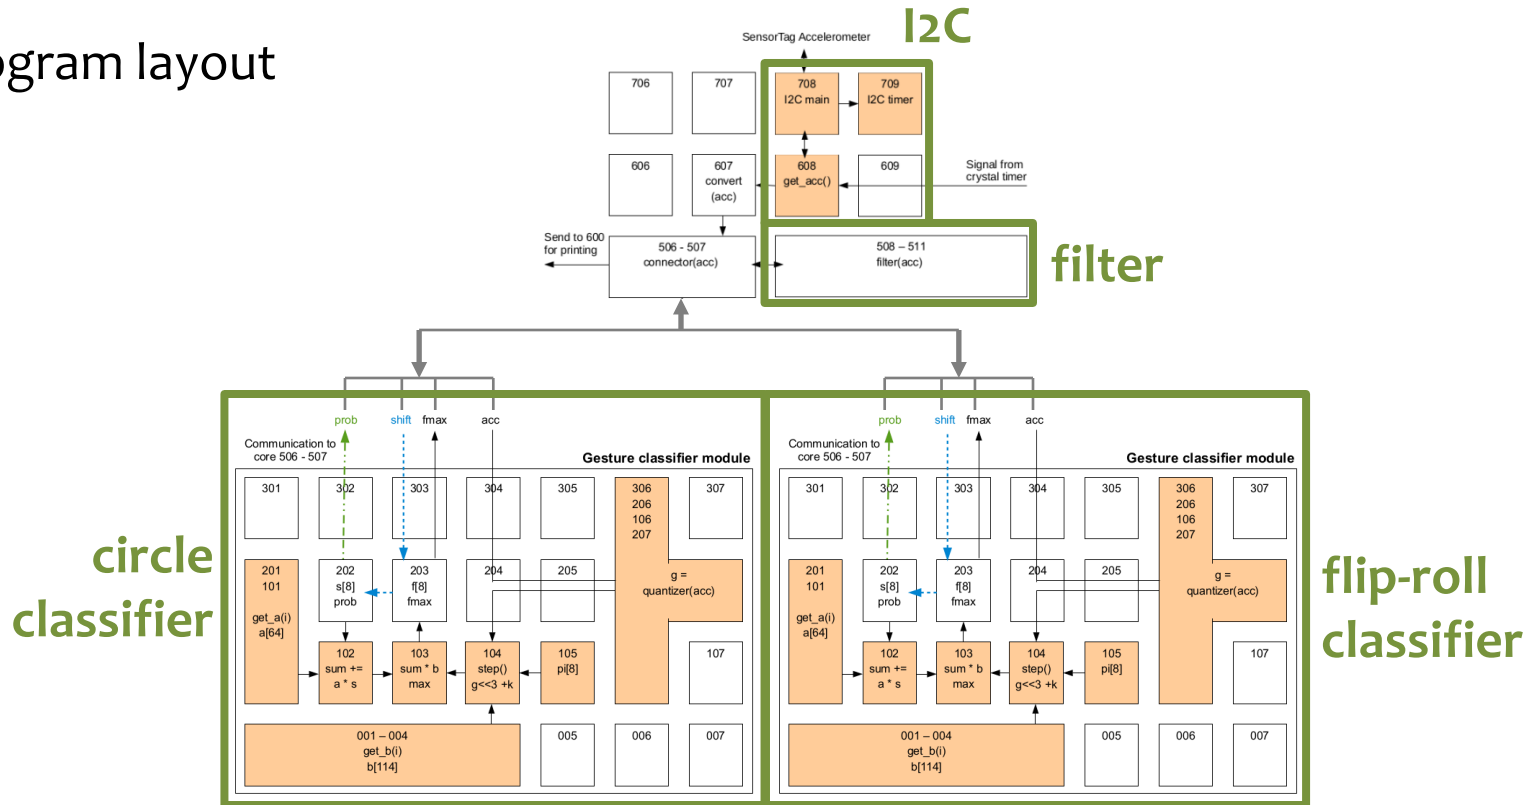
ogram layout

SensorTag Accelerometer

I2C

706

707

708
I2C main

709
I2C timer

606

607
convert
(acc)

608
get_acc()

609

Signal from crystal timer

Send to 600 for printing

506 - 507
connector(acc)

508 – 511
filter(acc)

filter

prob shift fmax acc

Communication to core 506 - 507

Gesture classifier module

301

302

303

304

305

306
206
106
207

307

201
101
get_a(i)
a[64]

202
s[8]
prob

203
f[8]
fmax

204

205

g =
quantizer(acc)

102
sum +=
a * s

103
sum * b
max

104
step()
g<<3 +k

105
pi[8]

107

001 – 004
get_b(i)
b[114]

005

006

007

circle classifier

prob shift fmax acc

Communication to core 506 - 507

Gesture classifier module

301

302

303

304

305

306
206
106
207

307

201
101
get_a(i)
a[64]

202
s[8]
prob

203
f[8]
fmax

204

205

g =
quantizer(acc)

102
sum +=
a * s

103
sum * b
max

104
step()
g<<3 +k

105
pi[8]

107

001 – 004
get_b(i)
b[114]

005

006

007

flip-roll classifier